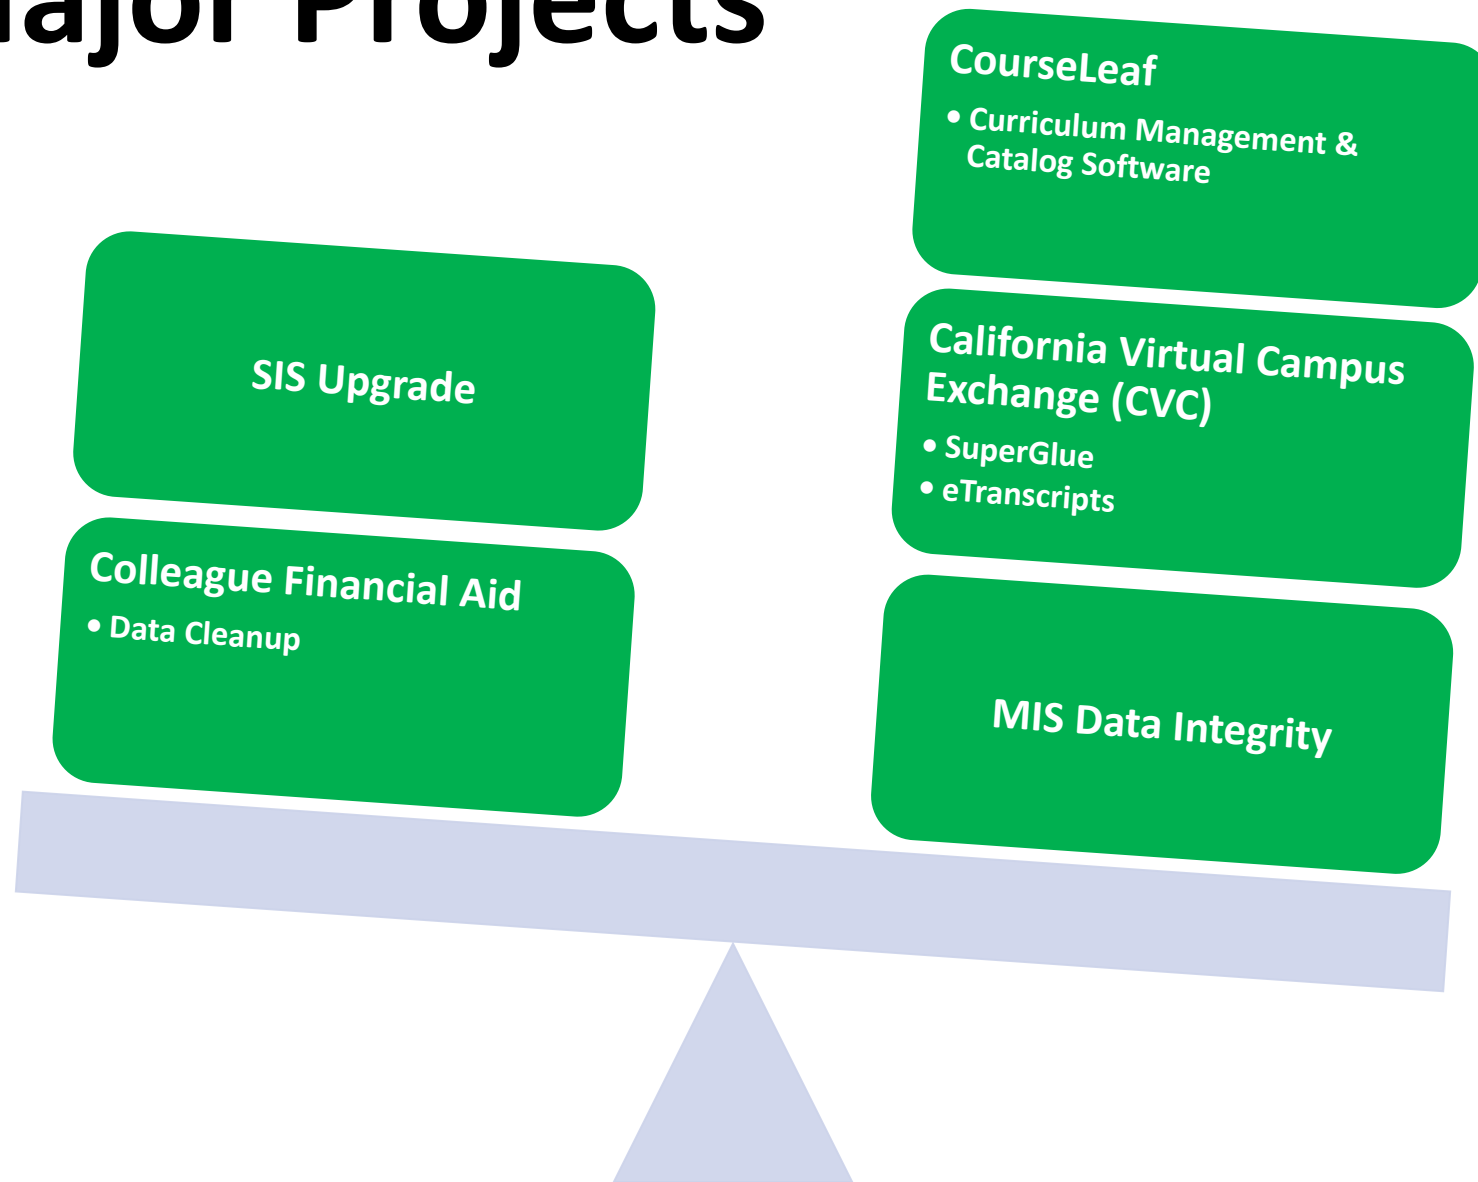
ajor Projects

SIS Upgrade

Colleague Financial Aid
• Data Cleanup

CourseLeaf
• Curriculum Management & Catalog Software

California Virtual Campus Exchange (CVC)
• SuperGlue
• eTranscripts

MIS Data Integrity